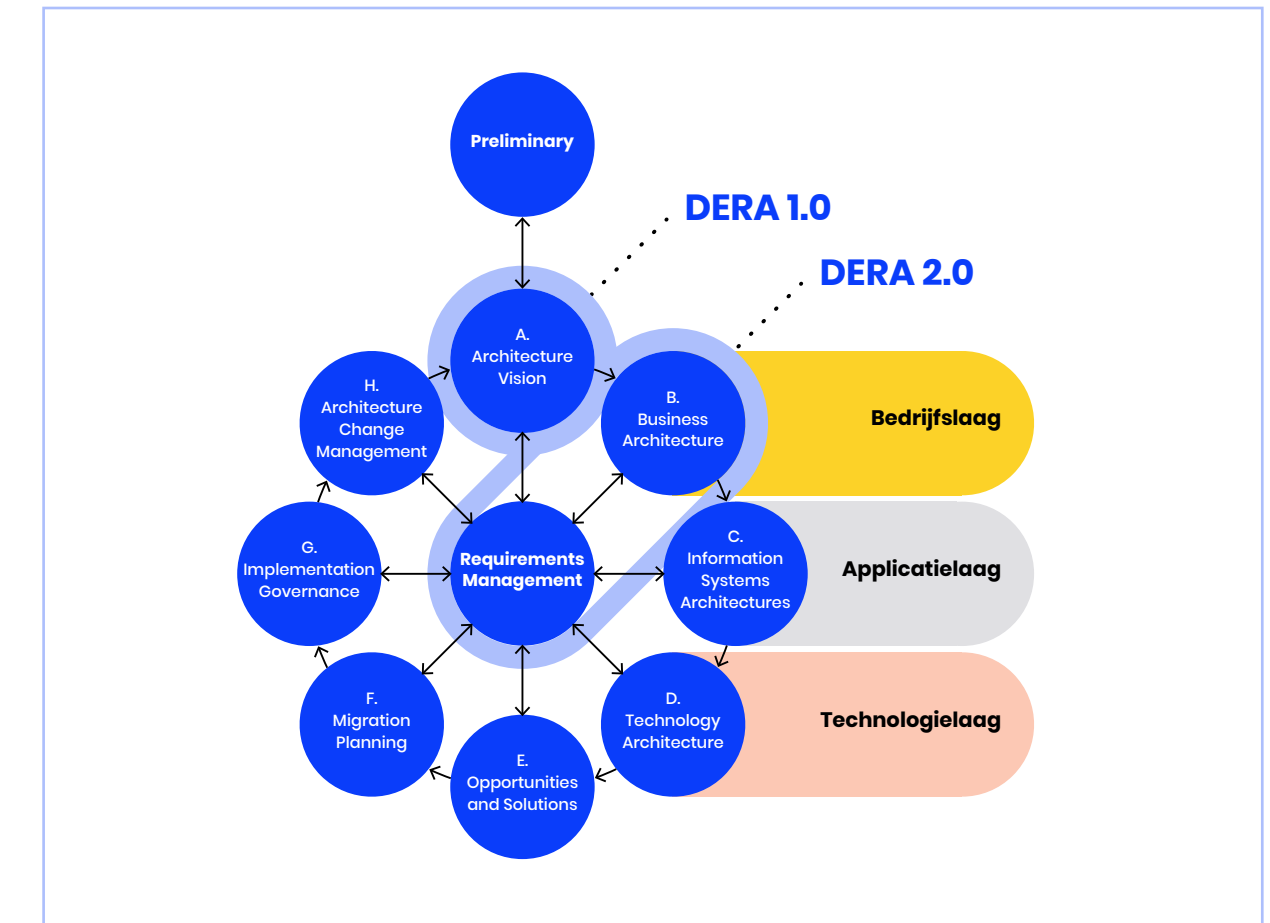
Preliminary

DERA 1.0

DERA 2.0

A.
Architecture
Vision

H.
Architecture
Change
Management

B.
Business
Architecture

Bedrijfslaag

G.
Implementation
Governance

Requirements
Management

C.
Information
Systems
Architectures

Applicatielaag

F.
Migration
Planning

E.
Opportunities
and Solutions

D.
Technology
Architecture

Technologielaag